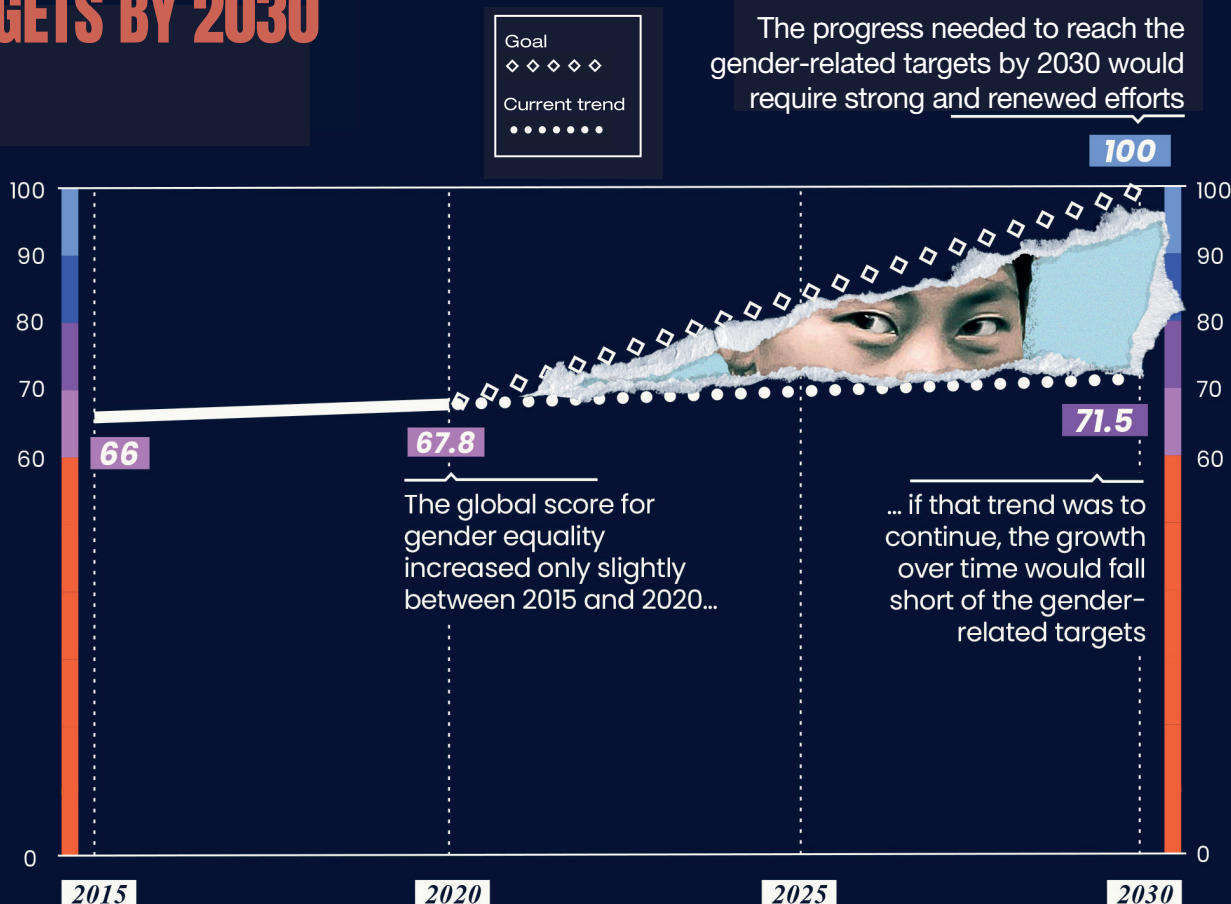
GETS BY 2030

Goal

Current trend

The progress needed to reach the gender-related targets by 2030 would require strong and renewed efforts

100

100
90
80
70
60
0

100
90
80
70
60
0

66

67.8

71.5

The global score for gender equality increased only slightly between 2015 and 2020...

... if that trend was to continue, the growth over time would fall short of the gender-related targets

2015

2020

2025

2030